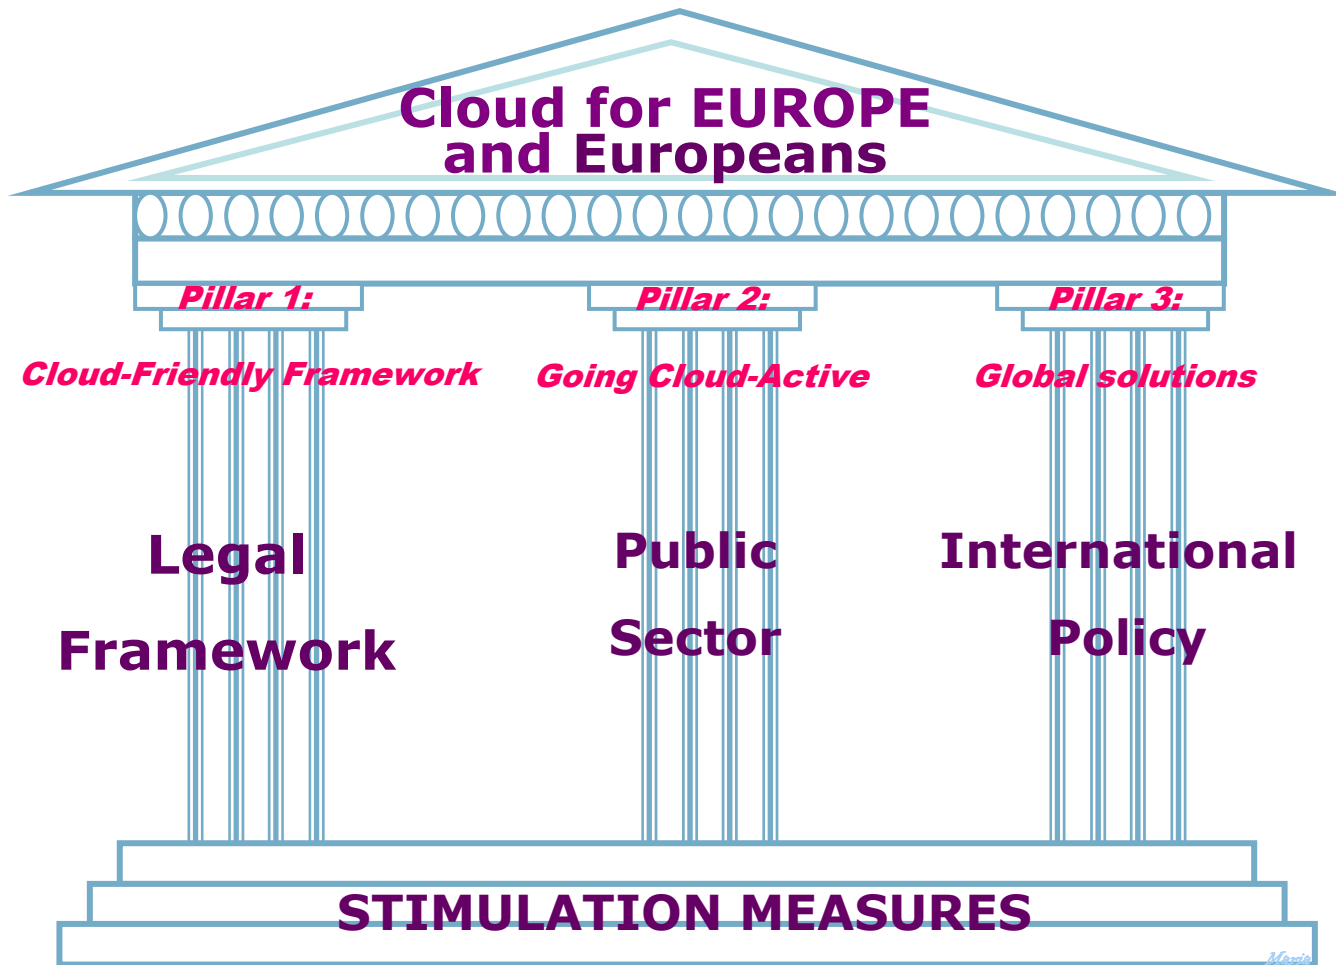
Cloud for EUROPE and Europeans

Pillar 1:

Cloud-Friendly Framework

Legal Framework

Pillar 2:

Going Cloud-Active

Public Sector

Pillar 3:

Global solutions

International Policy

STIMULATION MEASURES

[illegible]